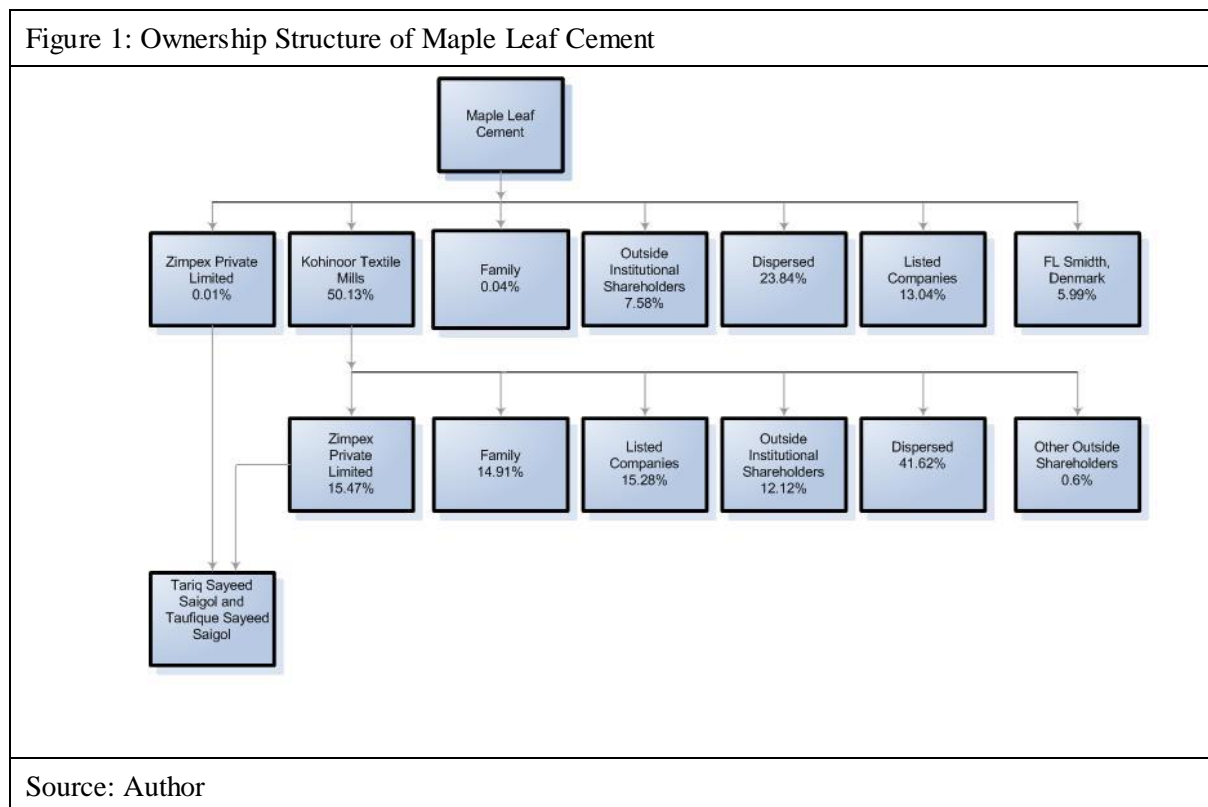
Figure 1: Ownership Structure of Maple Leaf Cement

Maple Leaf Cement

Zimpex Private Limited 0.01%

Kohinoor Textile Mills 50.13%

Family 0.04%

Outside Institutional Shareholders 7.58%

Dispersed 23.84%

Listed Companies 13.04%

FL Smidth, Denmark 5.99%

Zimpex Private Limited 15.47%

Family 14.91%

Listed Companies 15.28%

Outside Institutional Shareholders 12.12%

Dispersed 41.62%

Other Outside Shareholders 0.6%

Tariq Sayeed Saigol and Taufique Sayeed Saigol

Source: Author